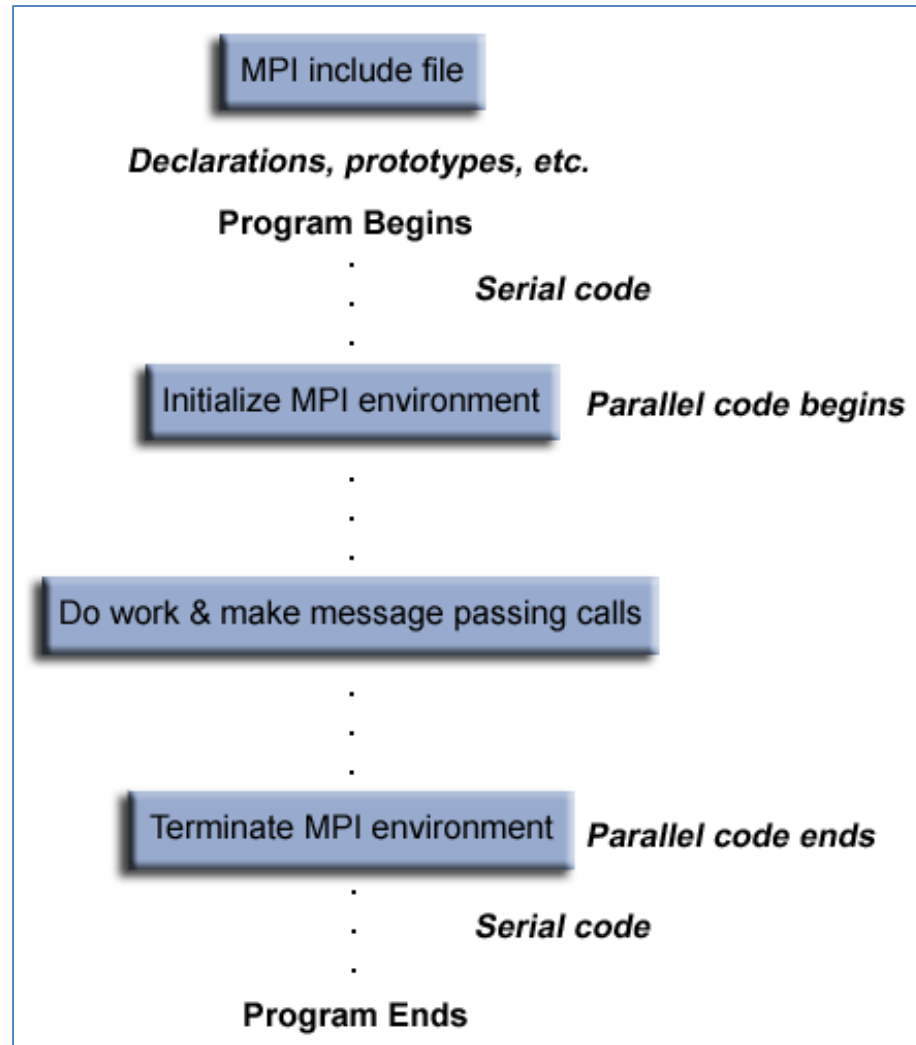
MPI include file

Declarations, prototypes, etc.

Program Begins

.
.
.

Serial code

Initialize MPI environment

Parallel code begins

.
.
.

Do work & make message passing calls

.
.
.

Terminate MPI environment

Parallel code ends

.
.
.

Serial code

Program Ends